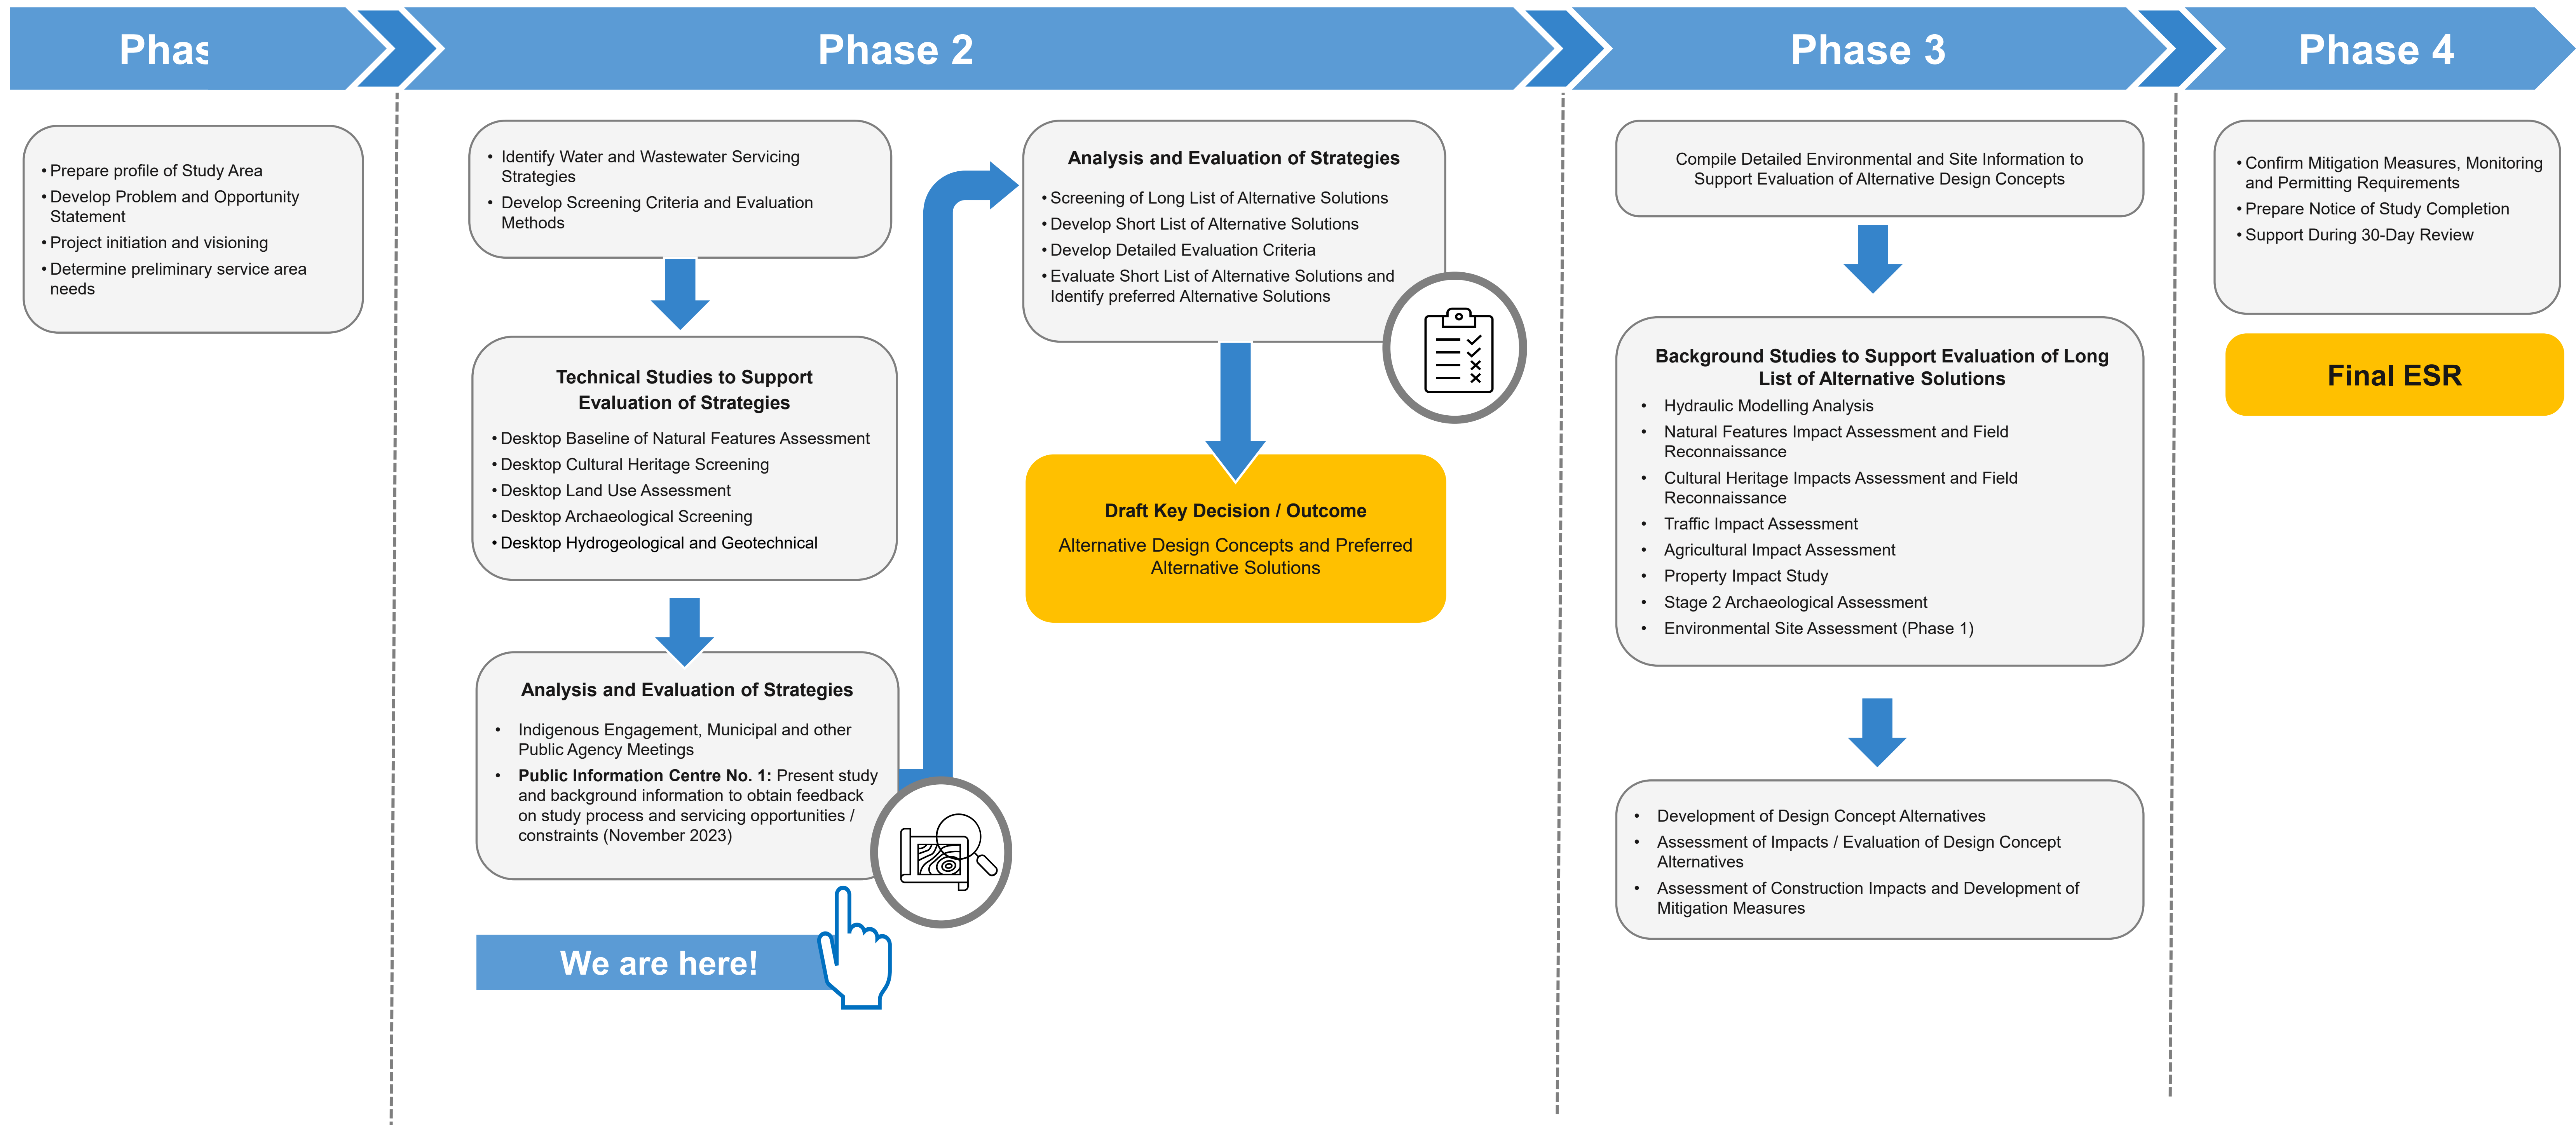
Phas

Phase 2

Phase 3

Phase 4

• Prepare profile of Study Area
• Develop Problem and Opportunity Statement
• Project initiation and visioning
• Determine preliminary service area needs

• Identify Water and Wastewater Servicing Strategies
• Develop Screening Criteria and Evaluation Methods

Technical Studies to Support Evaluation of Strategies

• Desktop Baseline of Natural Features Assessment
• Desktop Cultural Heritage Screening
• Desktop Land Use Assessment
• Desktop Archaeological Screening
• Desktop Hydrogeological and Geotechnical

Analysis and Evaluation of Strategies

• Indigenous Engagement, Municipal and other Public Agency Meetings
• **Public Information Centre No. 1:** Present study and background information to obtain feedback on study process and servicing opportunities / constraints (November 2023)

We are here!

Analysis and Evaluation of Strategies

• Screening of Long List of Alternative Solutions
• Develop Short List of Alternative Solutions
• Develop Detailed Evaluation Criteria
• Evaluate Short List of Alternative Solutions and Identify preferred Alternative Solutions

Draft Key Decision / Outcome

Alternative Design Concepts and Preferred Alternative Solutions

Compile Detailed Environmental and Site Information to Support Evaluation of Alternative Design Concepts

Background Studies to Support Evaluation of Long List of Alternative Solutions

• Hydraulic Modelling Analysis
• Natural Features Impact Assessment and Field Reconnaissance
• Cultural Heritage Impacts Assessment and Field Reconnaissance
• Traffic Impact Assessment
• Agricultural Impact Assessment
• Property Impact Study
• Stage 2 Archaeological Assessment
• Environmental Site Assessment (Phase 1)

• Development of Design Concept Alternatives
• Assessment of Impacts / Evaluation of Design Concept Alternatives
• Assessment of Construction Impacts and Development of Mitigation Measures

• Confirm Mitigation Measures, Monitoring and Permitting Requirements
• Prepare Notice of Study Completion
• Support During 30-Day Review

Final ESR